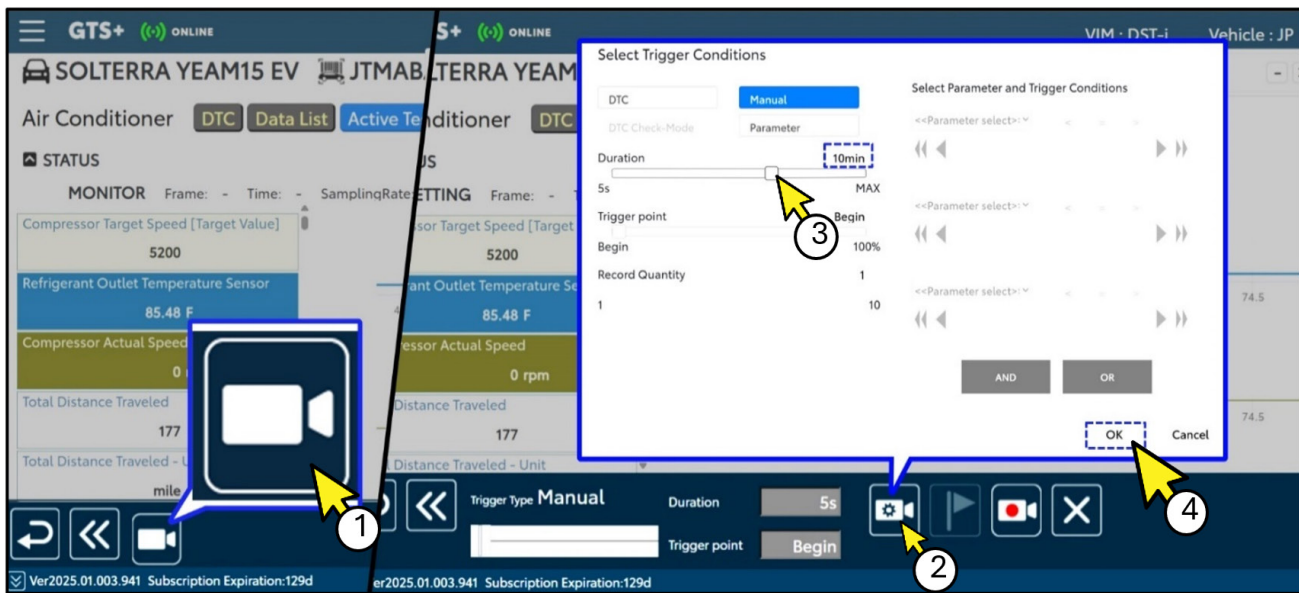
GTS+ ONLINE

SOLTERRA YEAM15 EV JTMABLTERRA YEAM

Air Conditioner DTC Data List Active Te

STATUS

MONITOR Frame: - Time: - SamplingRate

Compressor Target Speed [Target Value]
5200

Refrigerant Outlet Temperature Sensor
85.48 F

Compressor Actual Speed
0

Total Distance Traveled
177

Total Distance Traveled - U
mile

1

Ver2025.01.003.941 Subscription Expiration:129d

S+ ONLINE

VIM : DST-i Vehicle : JP

ditioner DTC

US

ETTING Frame: -

ssor Target Speed [Target
5200

rant Outlet Temperature Se
85.48 F

ressor Actual Speed
0 rpm

Distance Traveled
177

Distance Traveled - Unit

Trigger Type Manual

Duration 5s

Trigger point Begin

2

Ver2025.01.003.941 Subscription Expiration:129d

Select Trigger Conditions

DTC

Manual

DTC Check-Mode

Parameter

Duration 10min

5s MAX

3

Trigger point Begin

Begin 100%

Record Quantity 1

1 10

Select Parameter and Trigger Conditions

<<Parameter select>>

<<Parameter select>>

<<Parameter select>>

AND

OR

OK

Cancel

4

74.5

74.5